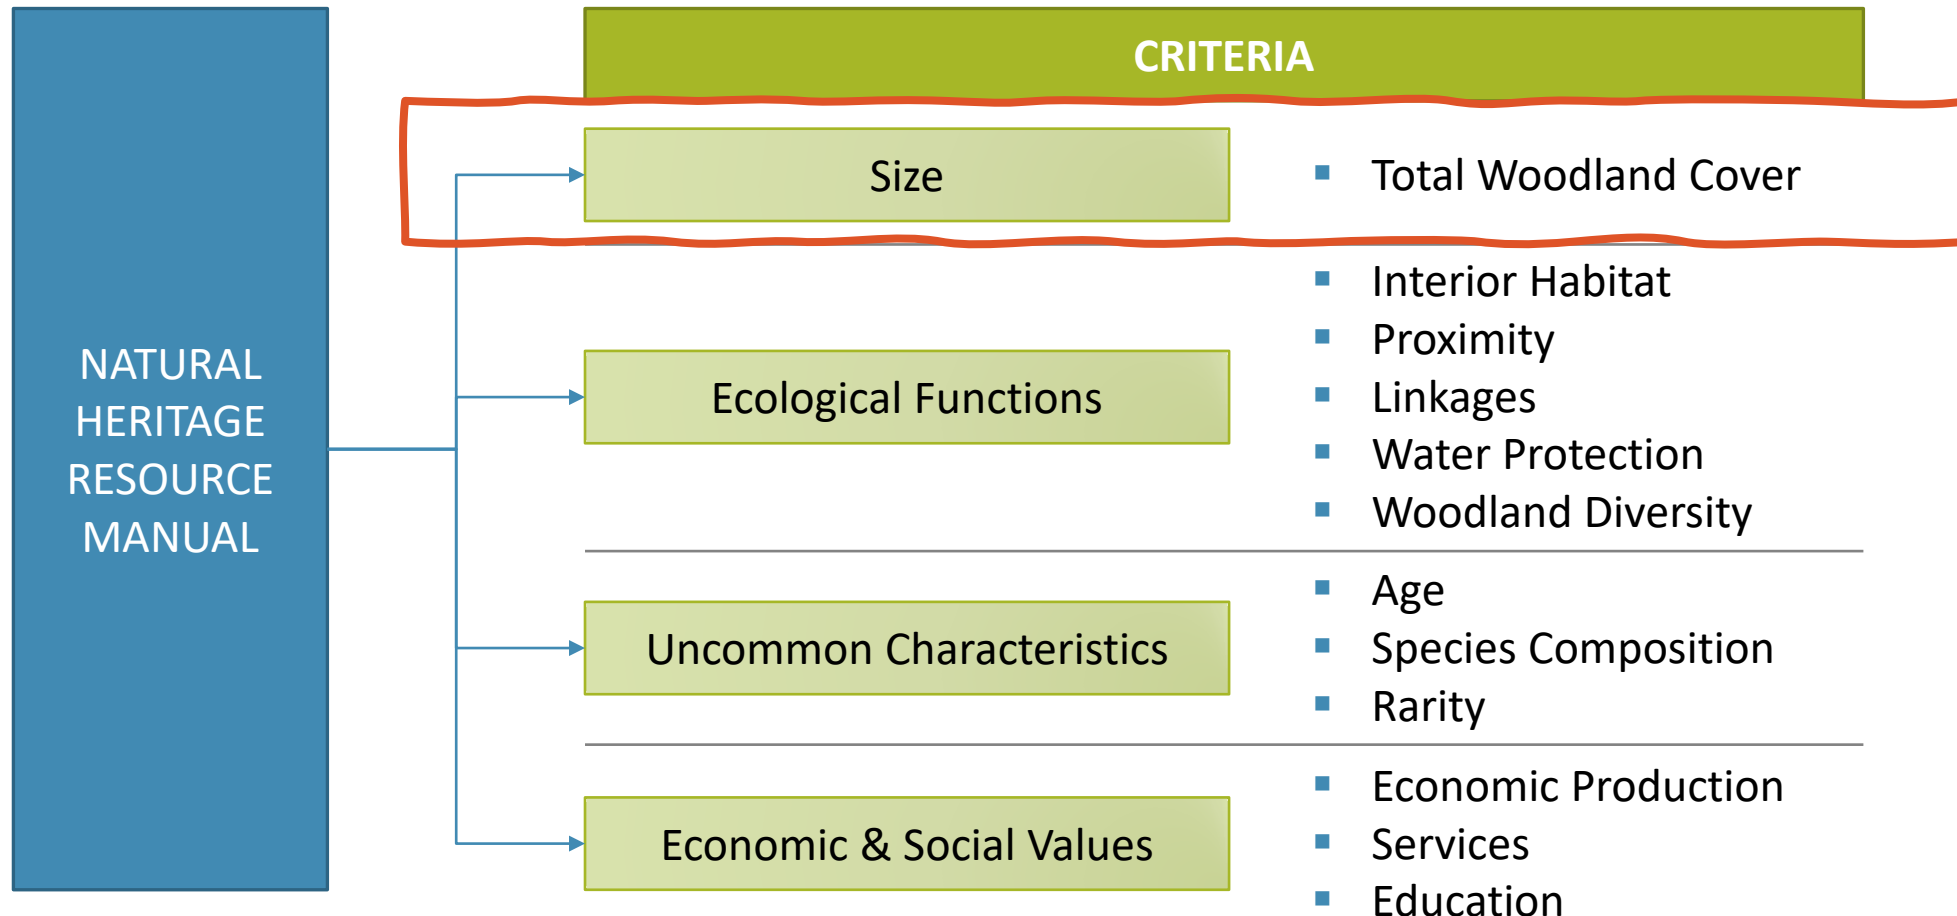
NATURAL HERITAGE RESOURCE MANUAL

CRITERIA

Size

- Total Woodland Cover

Ecological Functions

- Interior Habitat
- Proximity
- Linkages
- Water Protection
- Woodland Diversity

Uncommon Characteristics

- Age
- Species Composition
- Rarity

Economic & Social Values

- Economic Production
- Services
- Education